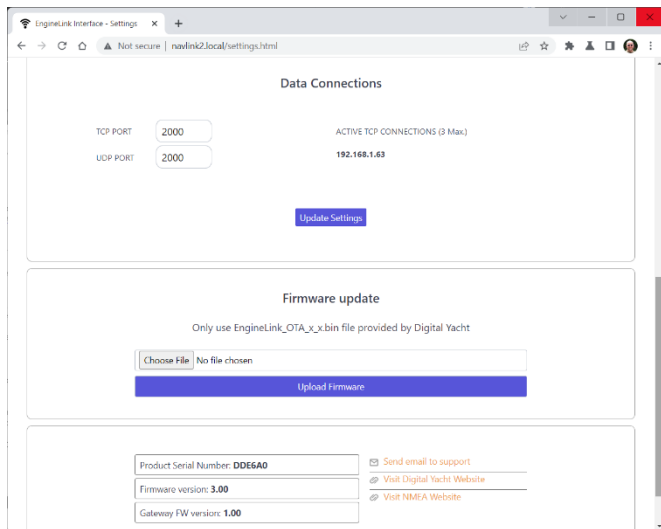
EngineLink Interface - Settings ×

Not secure | navlink2.local/settings.html

Data Connections

TCP PORT 2000

UDP PORT 2000

ACTIVE TCP CONNECTIONS (3 Max.)

192.168.1.63

Update Settings

Firmware update

Only use EngineLink_OTA_x_x.bin file provided by Digital Yacht

Choose File No file chosen

Upload Firmware

Product Serial Number: DDE6A0

Firmware version: 3.00

Gateway FW version: 1.00

Send email to support

Visit Digital Yacht Website

Visit NMEA Website